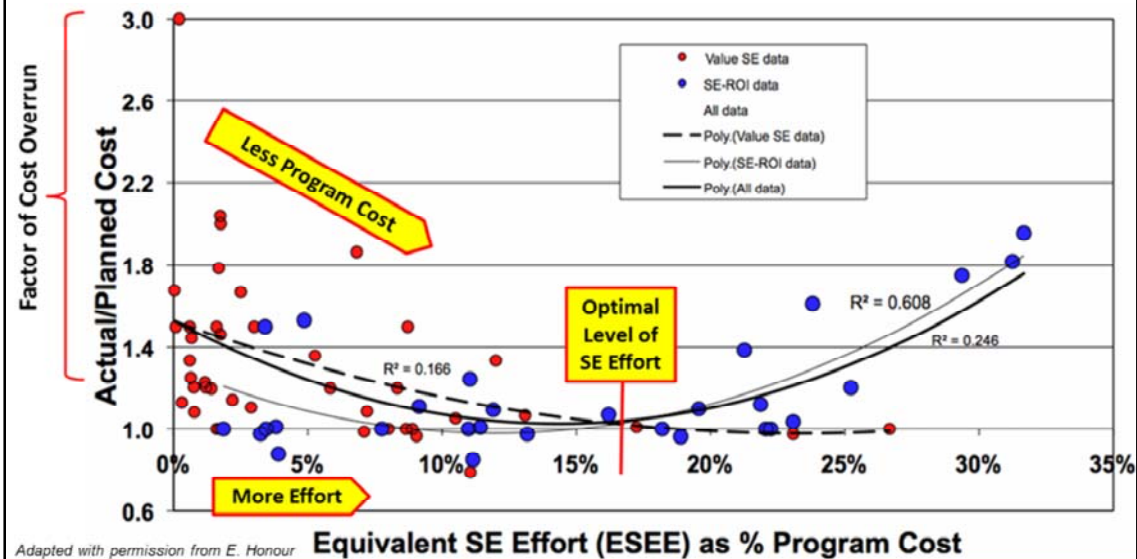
Factor of Cost Overrun

Actual/Planned Cost

3.0
2.6
2.2
1.8
1.4
1.0
0.6

Less Program Cost

Value SE data
SE-ROI data
All data
Poly.(Value SE data)
Poly.(SE-ROI data)
Poly.(All data)

Optimal Level of SE Effort

R² = 0.608
R² = 0.246
R² = 0.166

0%
5%
10%
15%
20%
25%
30%
35%

More Effort

Adapted with permission from E. Honour

Equivalent SE Effort (ESEE) as % Program Cost